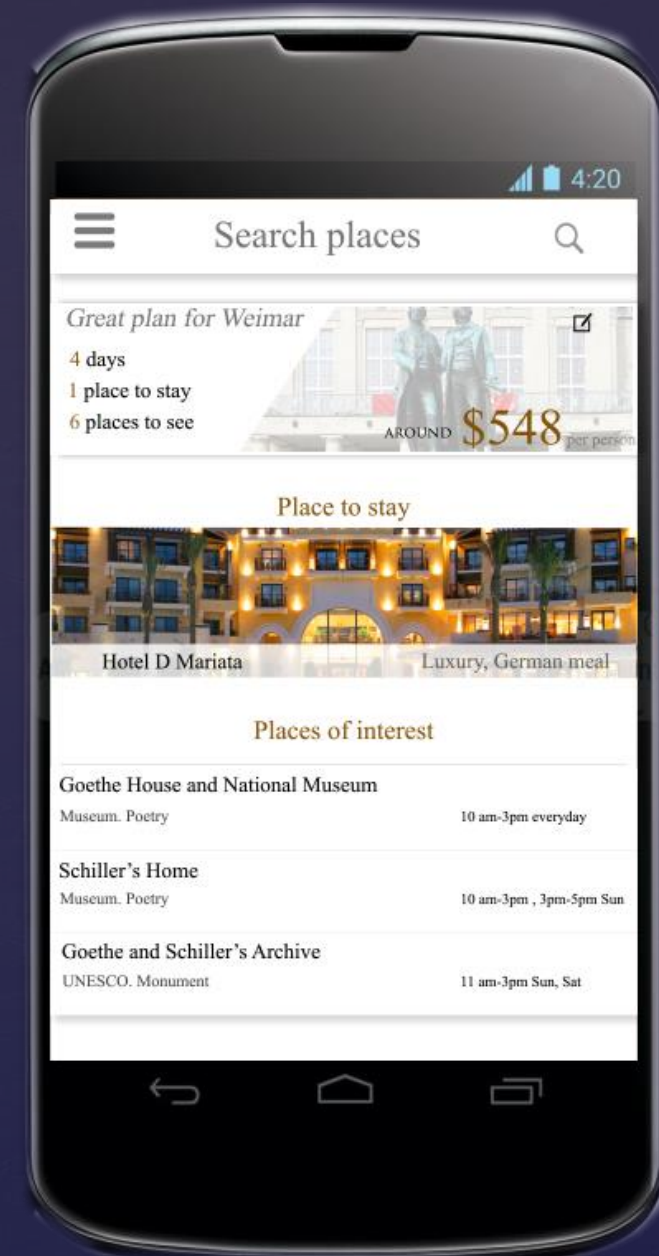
4:20

Search places

Great plan for Weimar
4 days
1 place to stay
6 places to see

AROUND $548 per person

Place to stay

Hotel D Mariata
Luxury, German meal

Places of interest

Goethe House and National Museum
Museum. Poetry
10 am-3pm everyday

Schiller's Home
Museum. Poetry
10 am-3pm , 3pm-5pm Sun

Goethe and Schiller's Archive
UNESCO. Monument
11 am-3pm Sun, Sat